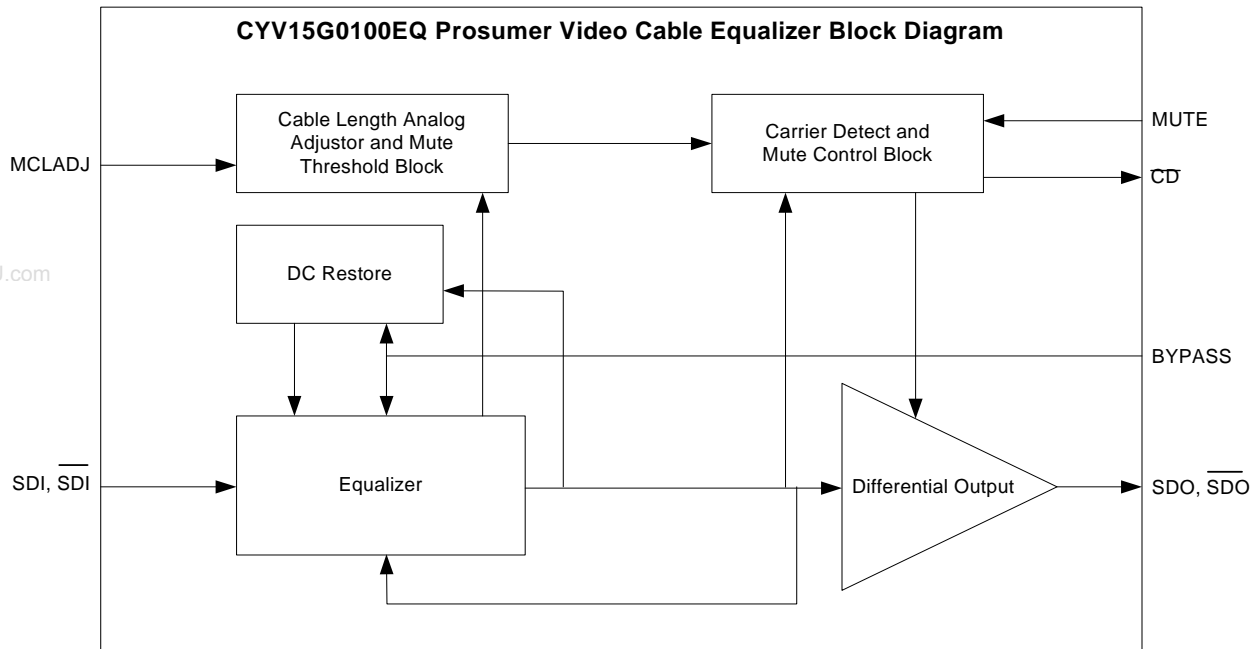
CYV15G0100EQ Prosumer Video Cable Equalizer Block Diagram

Cable Length Analog Adjustor and Mute Threshold Block

Carrier Detect and Mute Control Block

MUTE

MCLADJ

$\overline{CD}$

l.com

DC Restore

BYPASS

Equalizer

Differential Output

SDI, $\overline{SDI}$

SDO, $\overline{SDO}$